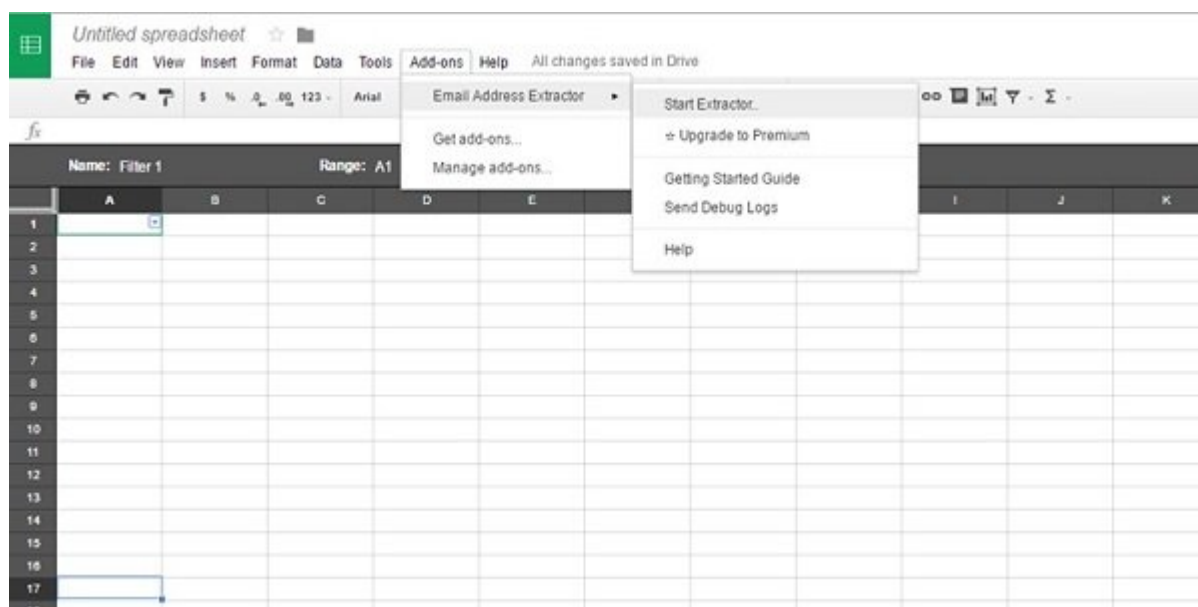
Untitled spreadsheet

File Edit View Insert Format Data Tools Add-ons Help All changes saved in Drive

$ % .0 .00 123 - Arial

Email Address Extractor ▸

Get add-ons...
Manage add-ons...

Start Extractor..
☆ Upgrade to Premium

Getting Started Guide
Send Debug Logs

Help

$f_x$

Name: Filter 1 Range: A1

| | A | B | C | D | E | | | | I | J | K |
|---|---|---|---|---|---|---|---|---|---|---|---|
| 1 | | | | | | | | | | | |
| 2 | | | | | | | | | | | |
| 3 | | | | | | | | | | | |
| 4 | | | | | | | | | | | |
| 5 | | | | | | | | | | | |
| 6 | | | | | | | | | | | |
| 7 | | | | | | | | | | | |
| 8 | | | | | | | | | | | |
| 9 | | | | | | | | | | | |
| 10 | | | | | | | | | | | |
| 11 | | | | | | | | | | | |
| 12 | | | | | | | | | | | |
| 13 | | | | | | | | | | | |
| 14 | | | | | | | | | | | |
| 15 | | | | | | | | | | | |
| 16 | | | | | | | | | | | |
| 17 | | | | | | | | | | | |